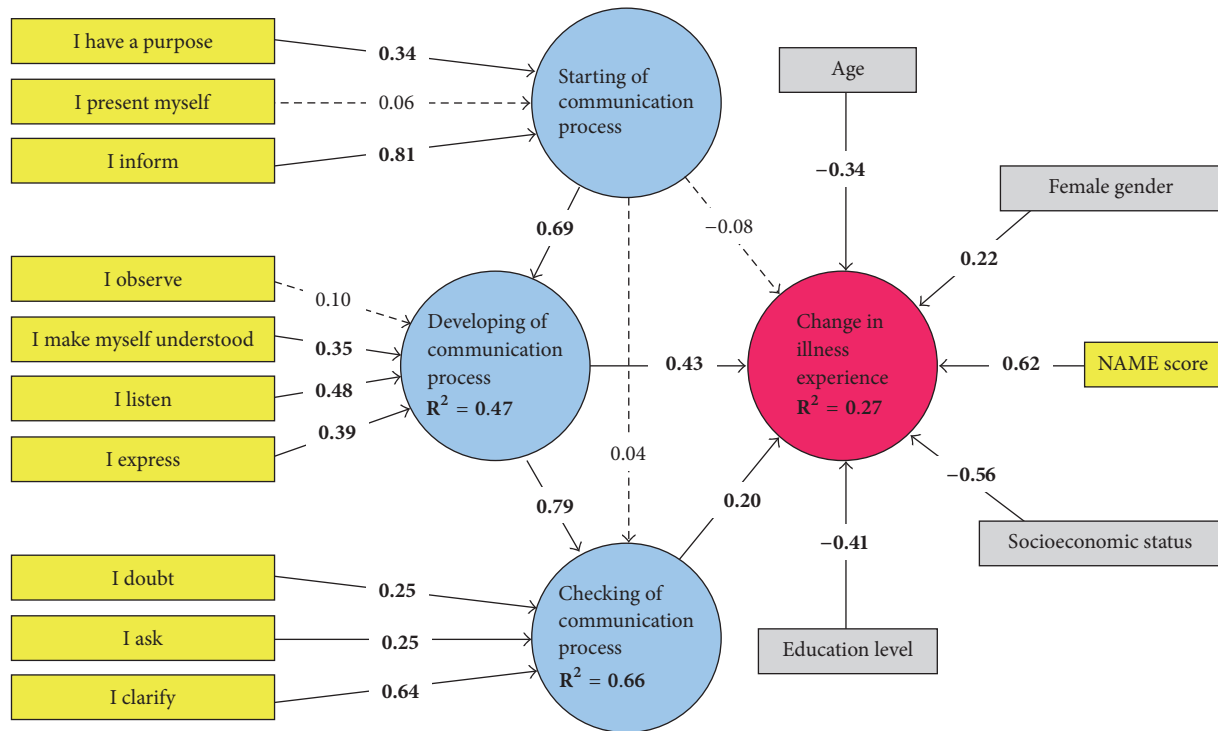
I have a purpose

0.34

I present myself

0.06

I inform

0.81

Starting of communication process

Age

−0.34

Female gender

0.22

−0.08

0.69

I observe

0.10

Developing of communication process $R^2 = 0.47$

I make myself understood

0.35

I listen

0.48

I express

0.39

0.43

Change in illness experience $R^2 = 0.27$

0.62

NAME score

−0.56

0.04

0.79

0.20

Socioeconomic status

−0.41

I doubt

0.25

I ask

0.25

I clarify

0.64

Checking of communication process $R^2 = 0.66$

Education level